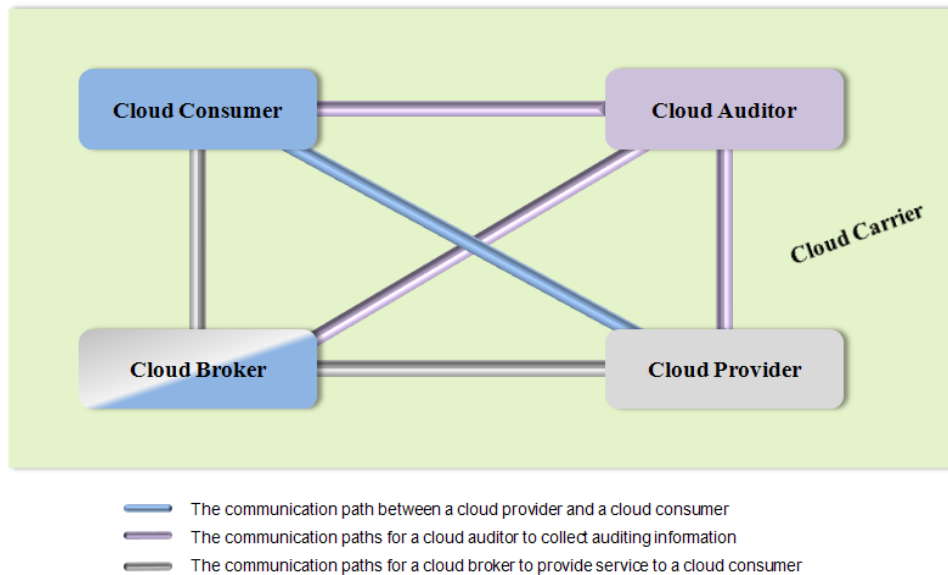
Cloud Consumer

Cloud Auditor

Cloud Carrier

Cloud Broker

Cloud Provider

The communication path between a cloud provider and a cloud consumer

The communication paths for a cloud auditor to collect auditing information

The communication paths for a cloud broker to provide service to a cloud consumer